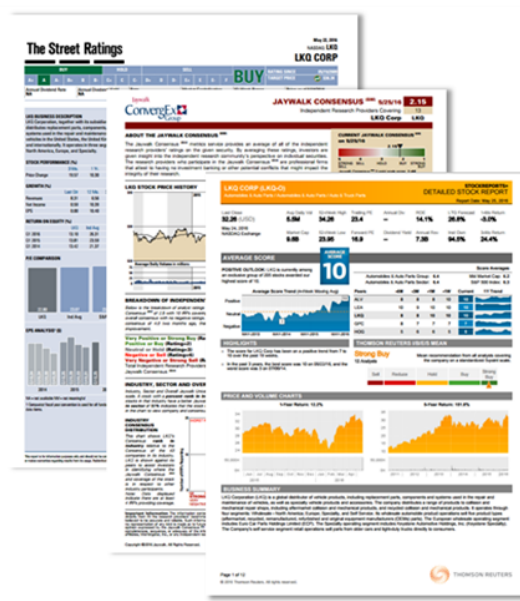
The Street Ratings

May 25, 2016
NASDAQ: LKQ
LKQ CORP

BUY

LKQ BUSINESS DESCRIPTION

STOCK PERFORMANCE (%)

GROWTH (%)

RETURN ON EQUITY (%)

P/E COMPARISON

EPS ANALYSIS ($)

Jaywalk
ConvergEx Group

JAYWALK CONSENSUS 5/25/16 2.16

Independent Research Providers Covering 13

LKQ Corp LKQ

ABOUT THE JAYWALK CONSENSUS

CURRENT JAYWALK CONSENSUS on 5/25/16

LKQ STOCK PRICE HISTORY

BREAKDOWN OF INDEPENDENT

Very Positive or Strong Buy
Positive or Buy
Neutral or Hold
Negative or Sell
Very Negative or Strong Sell

INDUSTRY, SECTOR AND OVERALL

INDUSTRY CONSENSUS DISTRIBUTION

©Copyright 2016 Jaywalk. All Rights Reserved.

LKQ CORP (LKQ-O)
Automobiles & Auto Parts / Automobiles & Auto Parts / Auto & Truck Parts

STOCKREPORTS+
DETAILED STOCK REPORT

Report Date: May 25, 2016

Last Close 32.26 (USD)
Avg Daily Vol 5.0M
52-Week High 34.28
Trailing PE 23.4
Annual Div --
ROE 14.1%
LTG Forecast 20.0%
1-Mo Return -3.1%

May 24, 2016
NASDAQ Exchange

Market Cap 9.8B
52-Week Low 23.90
Forward PE 18.8
Dividend Yield --
Annual Rev 7.3B
Inst Own 94.5%
5-Yr Return 24.4%

AVERAGE SCORE

POSITIVE OUTLOOK: LKQ's current score is relatively in line with the market.

AVERAGE SCORE 10

Average Score Trend (4-Week Moving Avg)
Positive
Neutral
Negative

Peers
Current
1Y Trend

HIGHLIGHTS

THOMSON REUTERS I/B/E/S MEAN

Strong Buy
13 Analysts

Sell Reduce Hold Buy Strong Buy

PRICE AND VOLUME CHARTS

1-Year Return: 13.3%
5-Year Return: 181.8%

BUSINESS SUMMARY

Page 1 of 12

THOMSON REUTERS